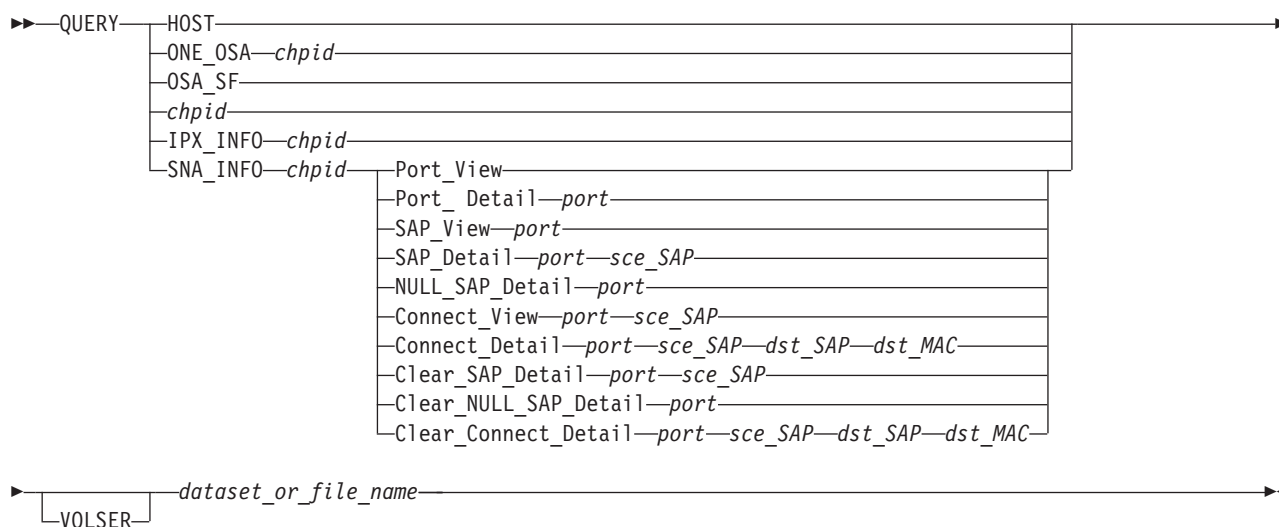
QUERY
HOST
ONE_OSA chpid
OSA_SF
chpid
IPX_INFO chpid
SNA_INFO chpid
Port_View
Port_ Detail port
SAP_View port
SAP_Detail port sce_SAP
NULL_SAP_Detail port
Connect_View port sce_SAP
Connect_Detail port sce_SAP dst_SAP dst_MAC
Clear_SAP_Detail port sce_SAP
Clear_NULL_SAP_Detail port
Clear_Connect_Detail port sce_SAP dst_SAP dst_MAC

VOLSER
dataset_or_file_name